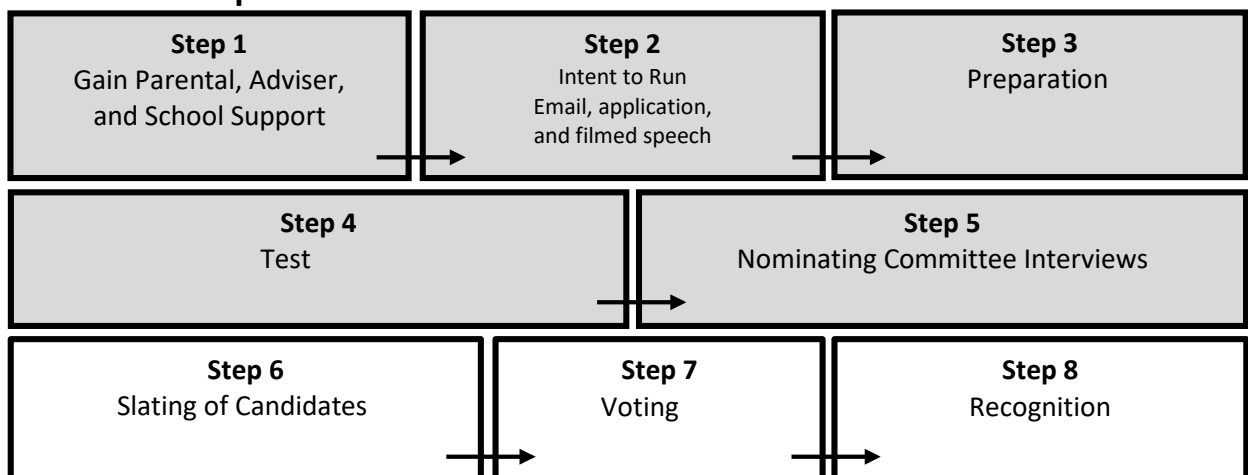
**Step 1**
Gain Parental, Adviser, and School Support

**Step 2**
Intent to Run
Email, application, and filmed speech

**Step 3**
Preparation

**Step 4**
Test

**Step 5**
Nominating Committee Interviews

**Step 6**
Slating of Candidates

**Step 7**
Voting

**Step 8**
Recognition